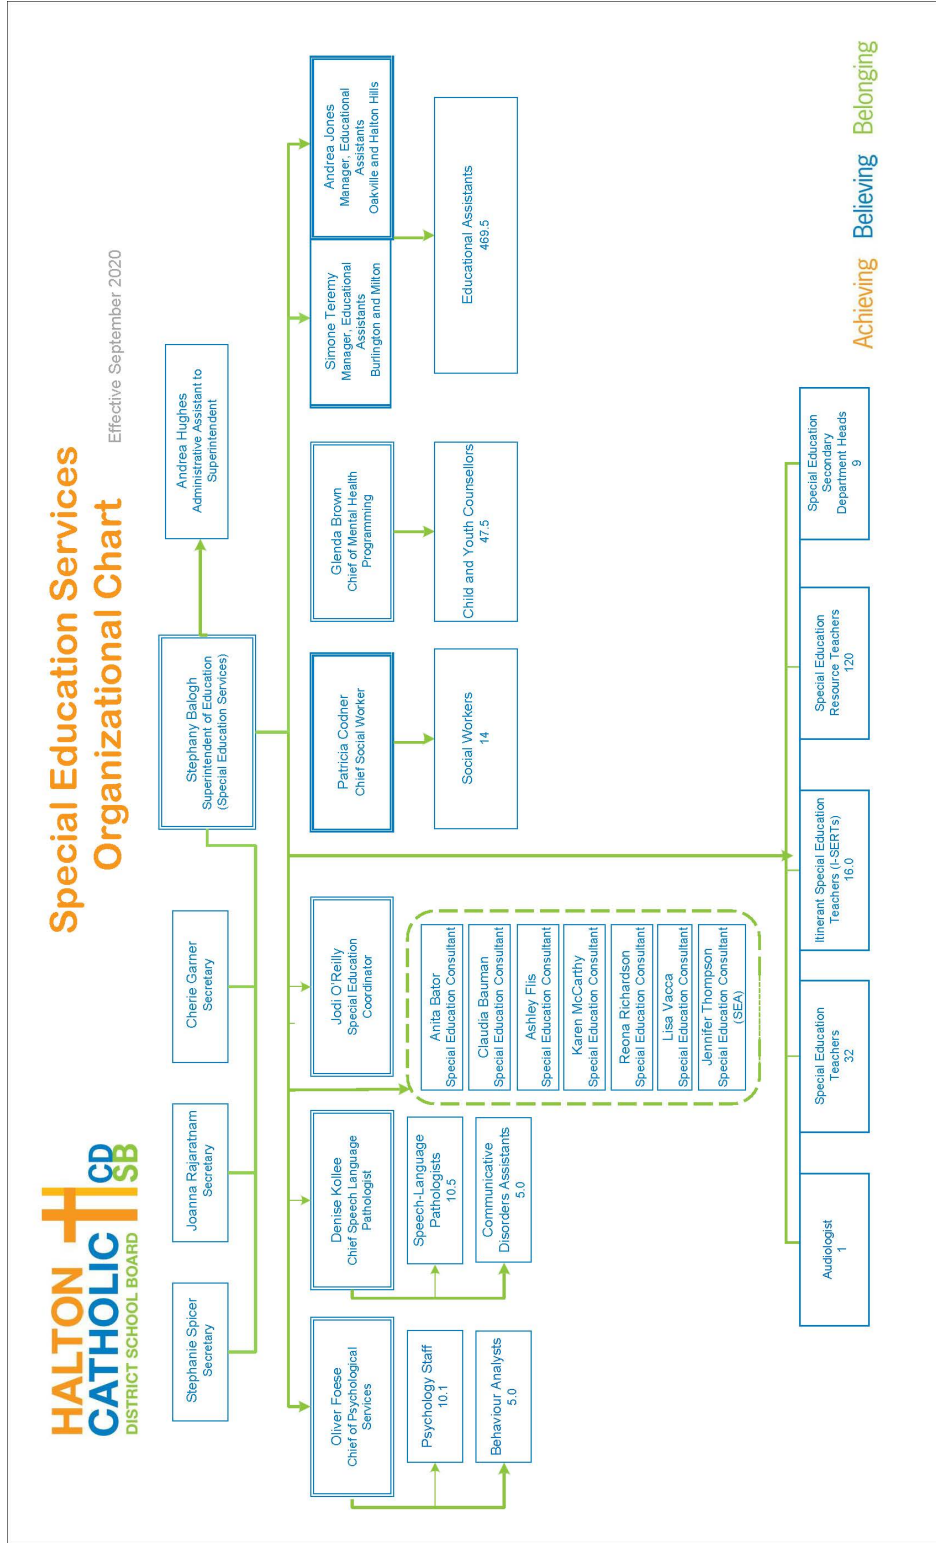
HALTON CATHOLIC DISTRICT SCHOOL BOARD CDSB

Special Education Services Organizational Chart

Effective September 2020

Stephany Balogh
Superintendent of Education
(Special Education Services)

Andrea Hughes
Administrative Assistant to Superintendent

Stephanie Spicer
Secretary

Joanna Rajaratnam
Secretary

Cherie Garner
Secretary

Oliver Foese
Chief of Psychological Services

Psychology Staff
10.1

Behaviour Analysts
5.0

Denise Kollee
Chief Speech Language Pathologist

Speech-Language Pathologists
10.5

Communicative Disorders Assistants
5.0

Jodi O'Reilly
Special Education Coordinator

Anita Bator
Special Education Consultant

Claudia Bauman
Special Education Consultant

Ashley Flis
Special Education Consultant

Karen McCarthy
Special Education Consultant

Reona Richardson
Special Education Consultant

Lisa Vacca
Special Education Consultant

Jennifer Thompson
Special Education Consultant (SEA)

Patricia Codner
Chief Social Worker

Social Workers
14

Glenda Brown
Chief of Mental Health Programming

Child and Youth Counsellors
47.5

Simone Teremy
Manager, Educational Assistants
Burlington and Milton

Andrea Jones
Manager, Educational Assistants
Oakville and Halton Hills

Educational Assistants
469.5

Audiologist
1

Special Education Teachers
32

Itinerant Special Education Teachers (I-SERTs)
16.0

Special Education Resource Teachers
120

Special Education Secondary Department Heads
9

Achieving Believing Belonging